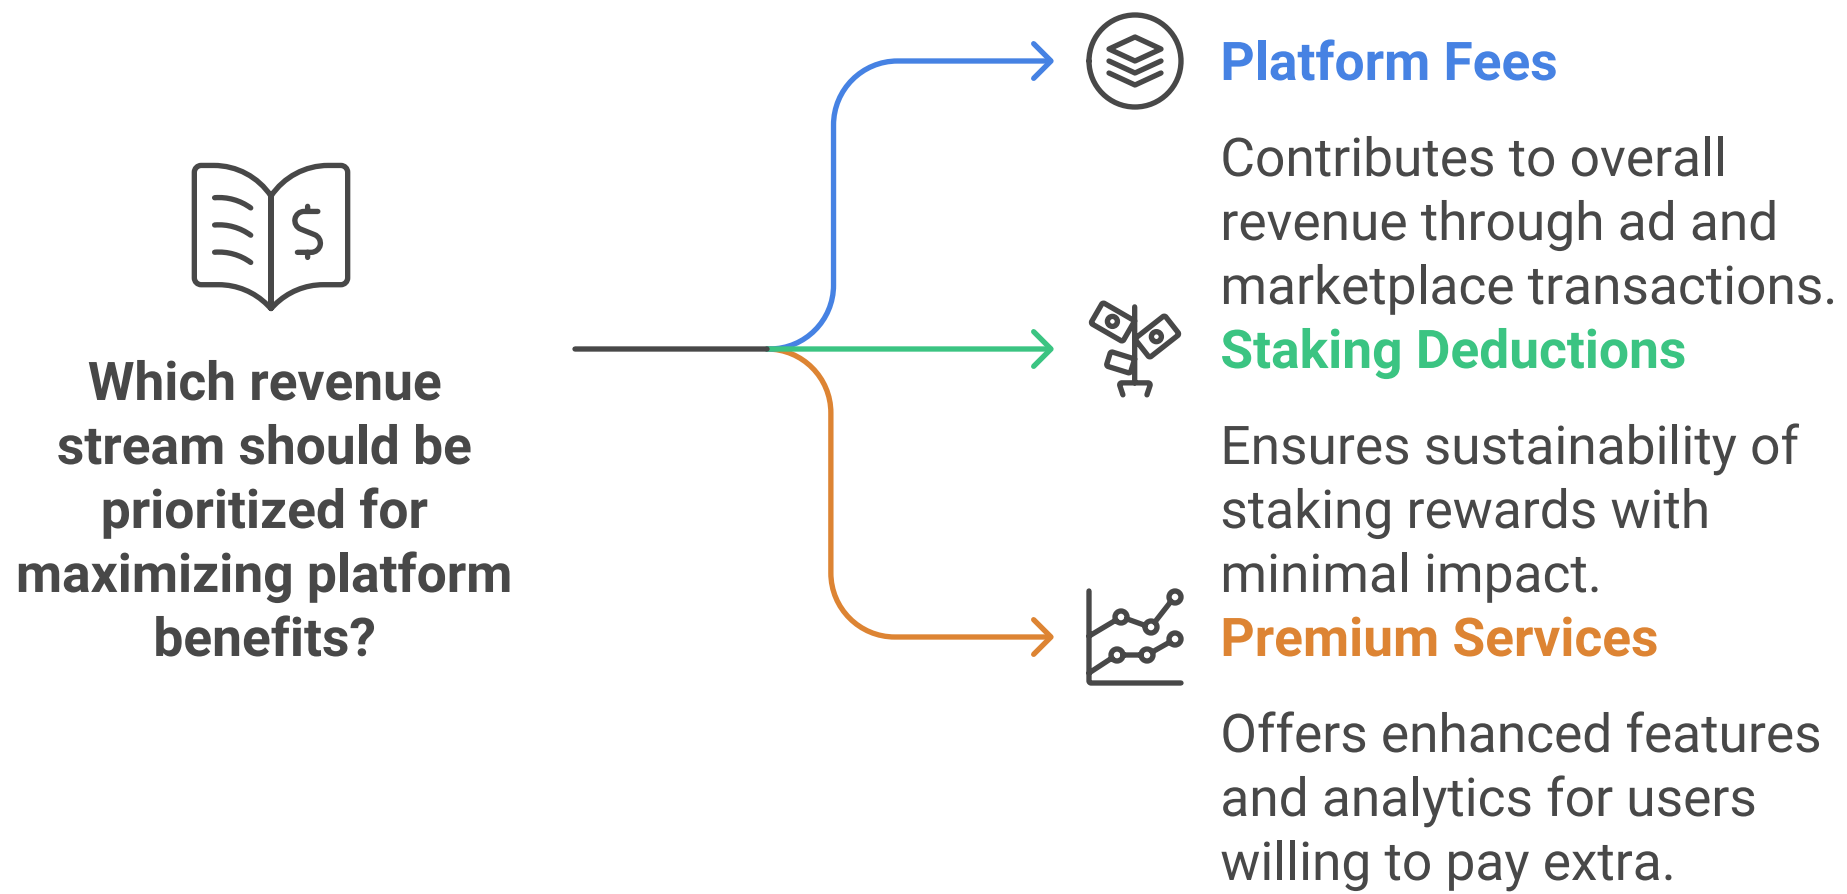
Which revenue stream should be prioritized for maximizing platform benefits?

Platform Fees

Contributes to overall revenue through ad and marketplace transactions.

Staking Deductions

Ensures sustainability of staking rewards with minimal impact.

Premium Services

Offers enhanced features and analytics for users willing to pay extra.